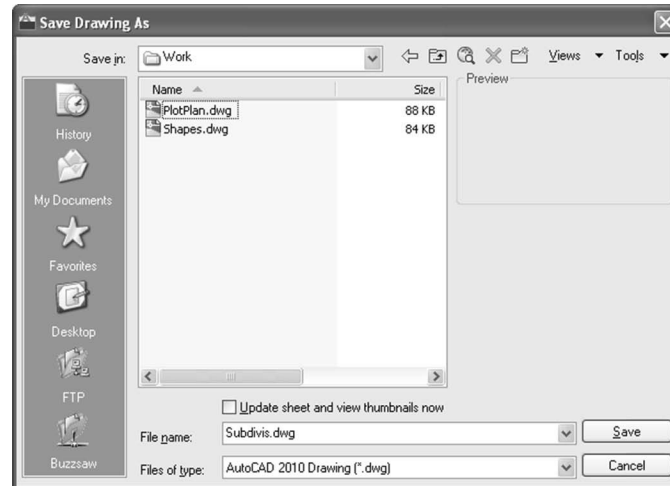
Save Drawing As

Save in: Work

Views Tools

Name Size
PlotPlan.dwg 88 KB
Shapes.dwg 84 KB

Preview

History

My Documents

Favorites

Desktop

FTP

Buzzsaw

Update sheet and view thumbnails now

File name: Subdivis.dwg

Save

Files of type: AutoCAD 2010 Drawing (*.dwg)

Cancel